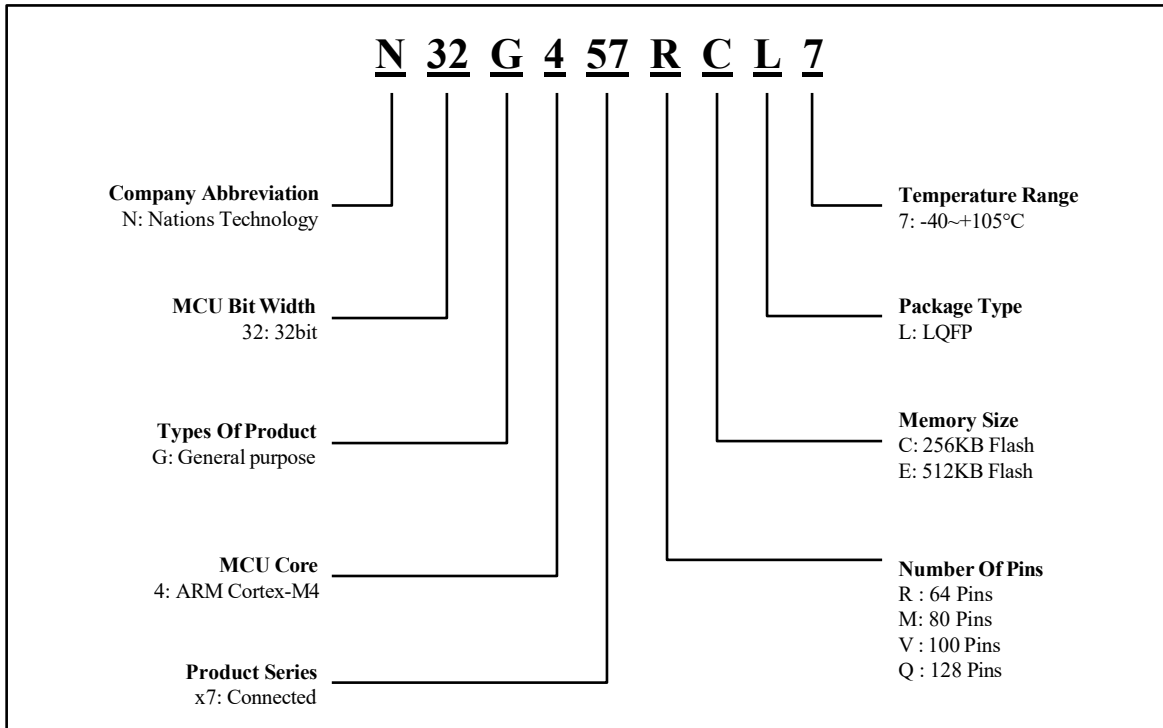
N 32 G 4 57 R C L 7

Company Abbreviation
N: Nations Technology

MCU Bit Width
32: 32bit

Types Of Product
G: General purpose

MCU Core
4: ARM Cortex-M4

Product Series
x7: Connected

Temperature Range
7: -40~+105°C

Package Type
L: LQFP

Memory Size
C: 256KB Flash
E: 512KB Flash

Number Of Pins
R : 64 Pins
M: 80 Pins
V : 100 Pins
Q : 128 Pins